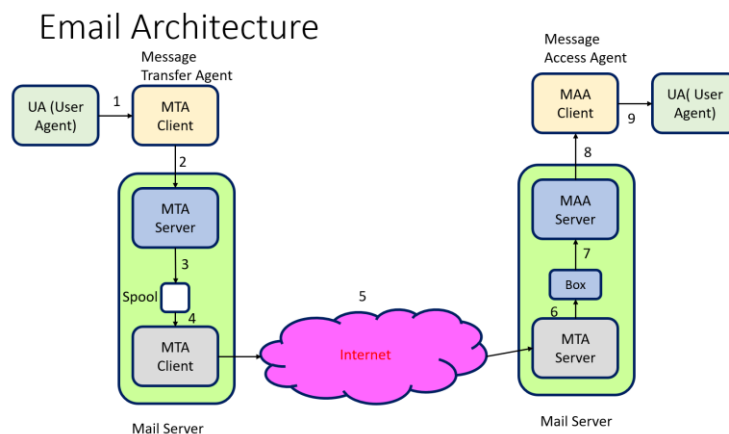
Email Architecture

Message Transfer Agent

UA (User Agent)

1

MTA Client

2

MTA Server

3

Spool

4

MTA Client

Mail Server

5

Internet

Message Access Agent

MAA Client

9

UA( User Agent)

8

MAA Server

7

Box

6

MTA Server

Mail Server